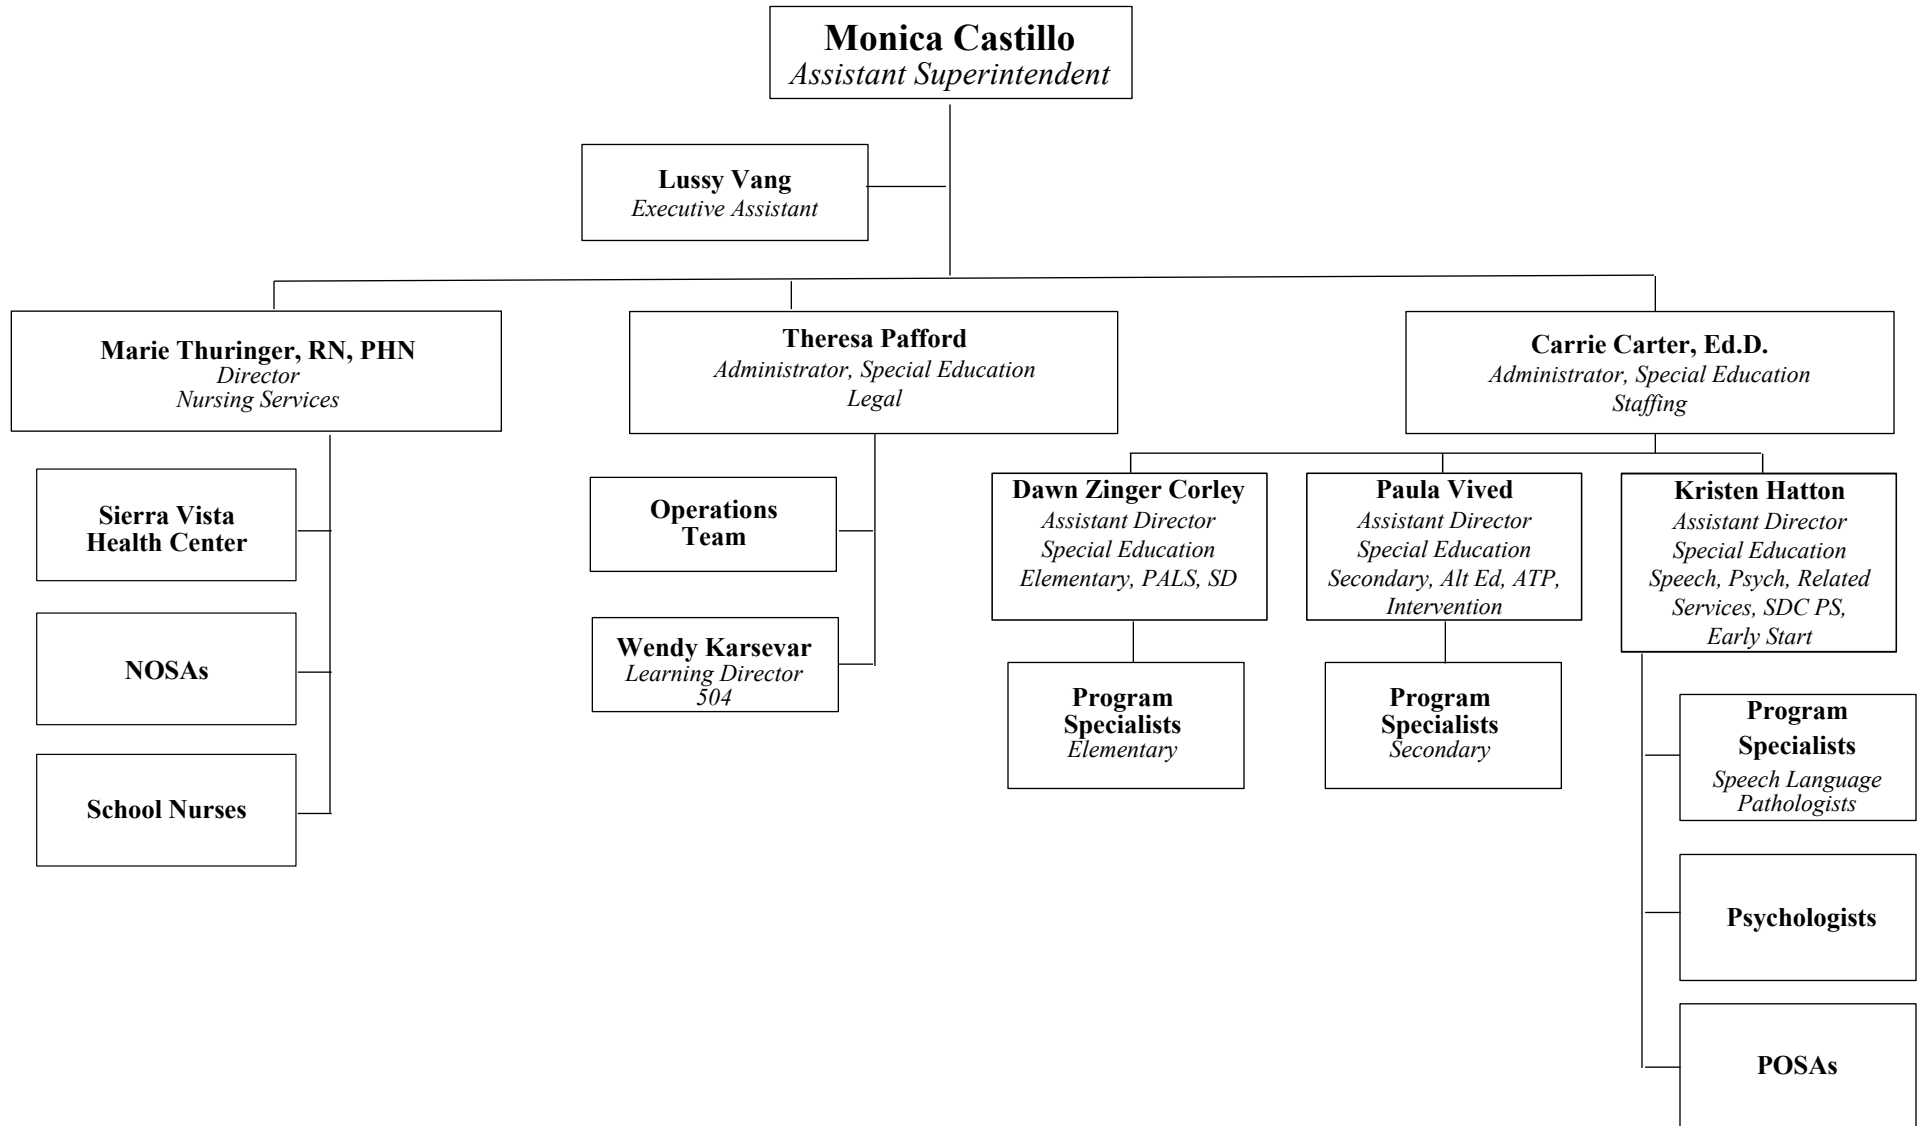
Monica Castillo
Assistant Superintendent

Lussy Vang
Executive Assistant

Marie Thuringer, RN, PHN
Director
Nursing Services

Theresa Pafford
Administrator, Special Education
Legal

Carrie Carter, Ed.D.
Administrator, Special Education
Staffing

Sierra Vista Health Center

NOSAs

School Nurses

Operations Team

Wendy Karsevar
Learning Director
504

Dawn Zinger Corley
Assistant Director
Special Education
Elementary, PALS, SD

Paula Vived
Assistant Director
Special Education
Secondary, Alt Ed, ATP, Intervention

Kristen Hatton
Assistant Director
Special Education
Speech, Psych, Related Services, SDC PS, Early Start

Program Specialists
Elementary

Program Specialists
Secondary

Program Specialists
Speech Language Pathologists

Psychologists

POSAs